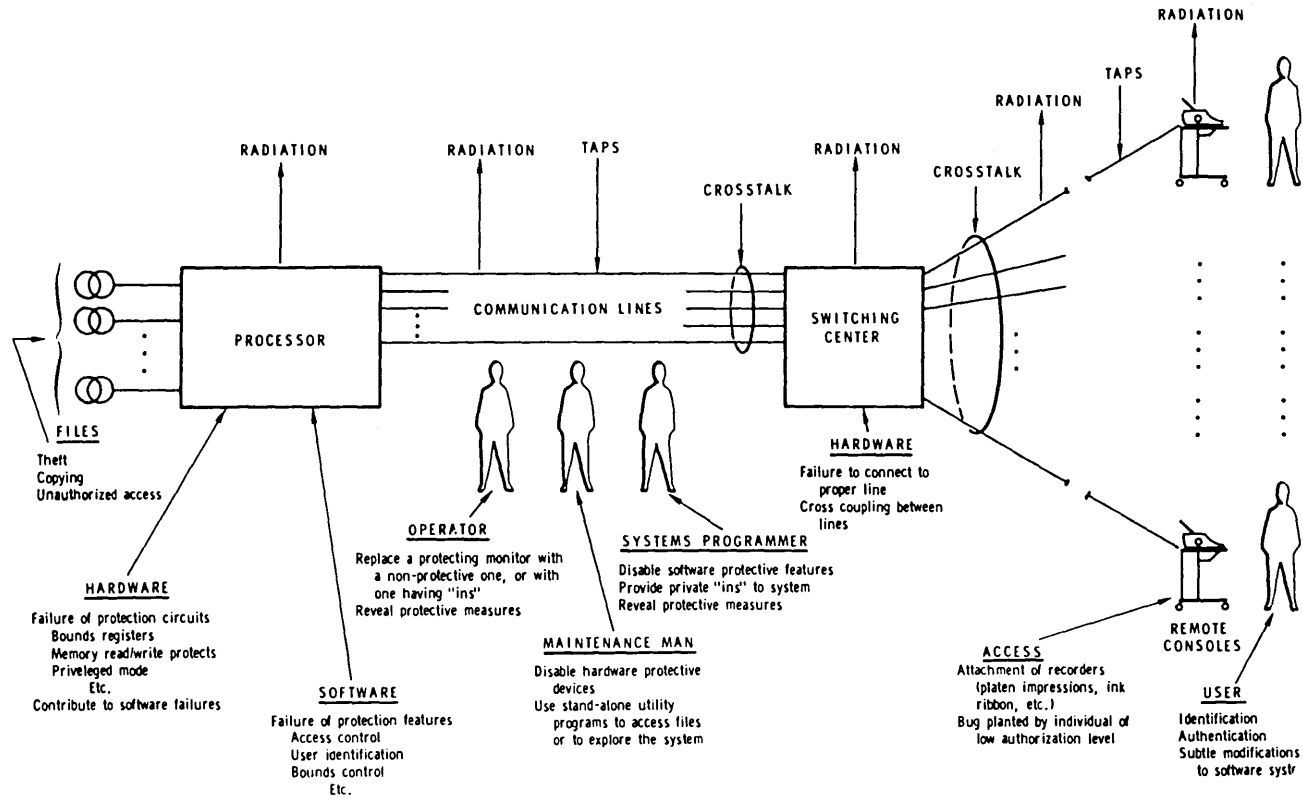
RADIATION

TAPS

RADIATION

RADIATION

RADIATION

TAPS

RADIATION

CROSSTALK

CROSSTALK

COMMUNICATION LINES

PROCESSOR

SWITCHING CENTER

FILES
Theft
Copying
Unauthorized access

HARDWARE
Failure of protection circuits
Bounds registers
Memory read/write protects
Priveleged mode
Etc.
Contribute to software failures

SOFTWARE
Failure of protection features
Access control
User identification
Bounds control
Etc.

OPERATOR
Replace a protecting monitor with a non-protective one, or with one having "ins"
Reveal protective measures

MAINTENANCE MAN
Disable hardware protective devices
Use stand-alone utility programs to access files or to explore the system

SYSTEMS PROGRAMMER
Disable software protective features
Provide private "ins" to system
Reveal protective measures

HARDWARE
Failure to connect to proper line
Cross coupling between lines

ACCESS
Attachment of recorders (platen impressions, ink ribbon, etc.)
Bug planted by individual of low authorization level

REMOTE CONSOLES

USER
Identification
Authentication
Subtle modifications to software systr